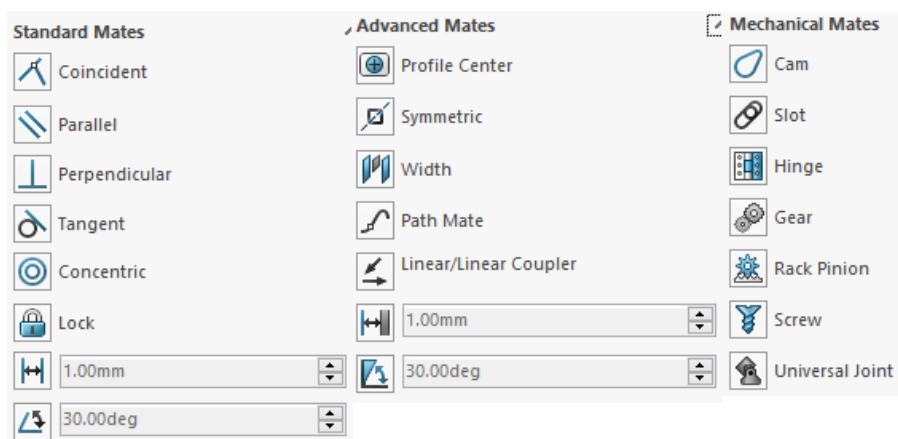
Standard Mates

Coincident

Parallel

Perpendicular

Tangent

Concentric

Lock

1.00mm

30.00deg

Advanced Mates

Profile Center

Symmetric

Width

Path Mate

Linear/Linear Coupler

1.00mm

30.00deg

Mechanical Mates

Cam

Slot

Hinge

Gear

Rack Pinion

Screw

Universal Joint